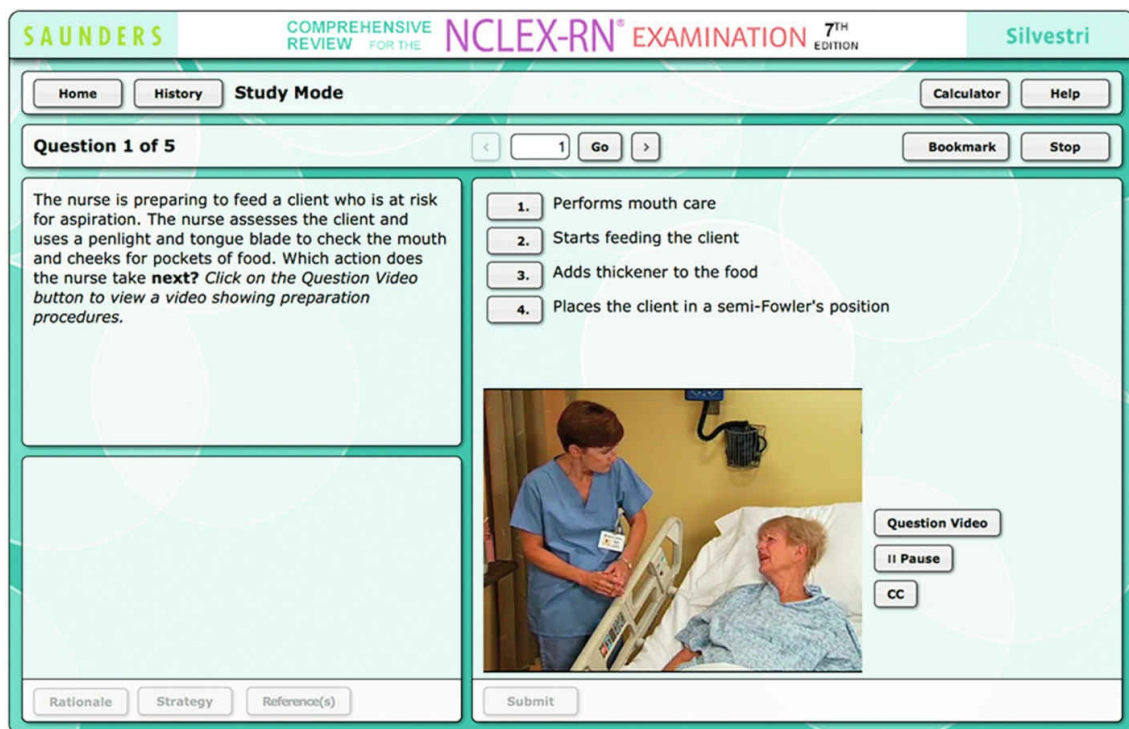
SAUNDERS COMPREHENSIVE REVIEW FOR THE NCLEX-RN® EXAMINATION 7TH EDITION Silvestri

Home History Study Mode Calculator Help

Question 1 of 5 < 1 Go > Bookmark Stop

The nurse is preparing to feed a client who is at risk for aspiration. The nurse assesses the client and uses a penlight and tongue blade to check the mouth and cheeks for pockets of food. Which action does the nurse take **next?** *Click on the Question Video button to view a video showing preparation procedures.*

1. Performs mouth care
2. Starts feeding the client
3. Adds thickener to the food
4. Places the client in a semi-Fowler's position

Question Video
II Pause
CC

Rationale Strategy Reference(s)

Submit